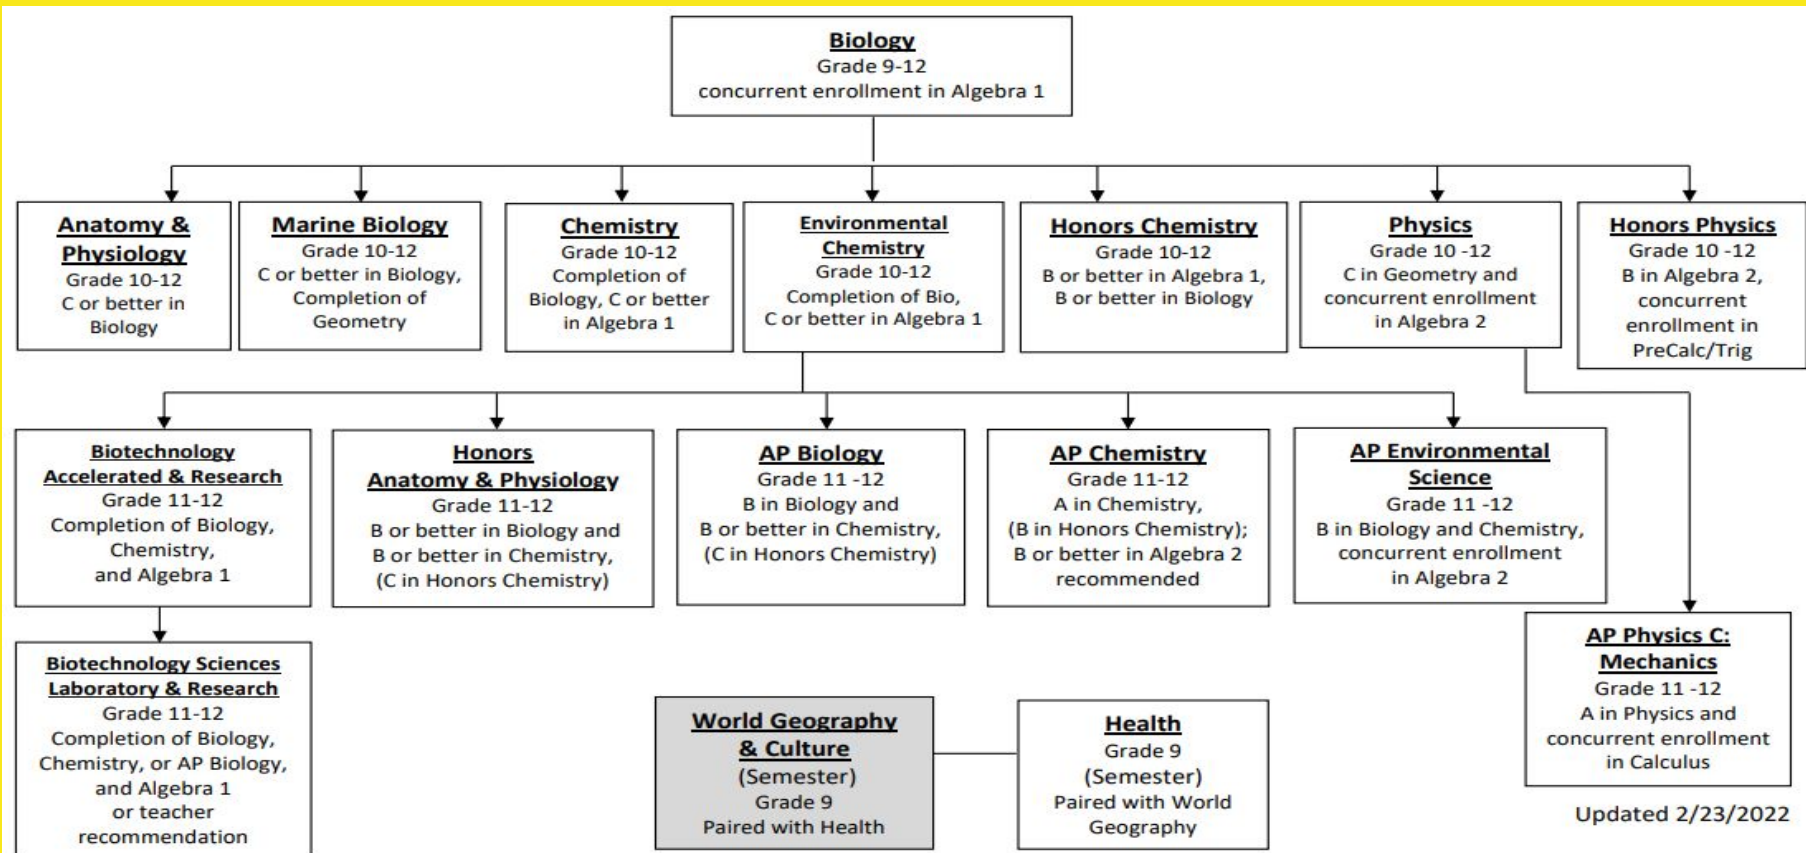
Biology
Grade 9-12
concurrent enrollment in Algebra 1

Anatomy & Physiology
Grade 10-12
C or better in Biology

Marine Biology
Grade 10-12
C or better in Biology, Completion of Geometry

Chemistry
Grade 10-12
Completion of Biology, C or better in Algebra 1

Environmental Chemistry
Grade 10-12
Completion of Bio, C or better in Algebra 1

Honors Chemistry
Grade 10-12
B or better in Algebra 1, B or better in Biology

Physics
Grade 10 -12
C in Geometry and concurrent enrollment in Algebra 2

Honors Physics
Grade 10 -12
B in Algebra 2, concurrent enrollment in PreCalc/Trig

Biotechnology Accelerated & Research
Grade 11-12
Completion of Biology, Chemistry, and Algebra 1

Honors Anatomy & Physiology
Grade 11-12
B or better in Biology and B or better in Chemistry, (C in Honors Chemistry)

AP Biology
Grade 11 -12
B in Biology and B or better in Chemistry, (C in Honors Chemistry)

AP Chemistry
Grade 11-12
A in Chemistry, (B in Honors Chemistry); B or better in Algebra 2 recommended

AP Environmental Science
Grade 11 -12
B in Biology and Chemistry, concurrent enrollment in Algebra 2

Biotechnology Sciences Laboratory & Research
Grade 11-12
Completion of Biology, Chemistry, or AP Biology, and Algebra 1 or teacher recommendation

World Geography & Culture
(Semester)
Grade 9
Paired with Health

Health
Grade 9
(Semester)
Paired with World Geography

AP Physics C: Mechanics
Grade 11 -12
A in Physics and concurrent enrollment in Calculus

Updated 2/23/2022